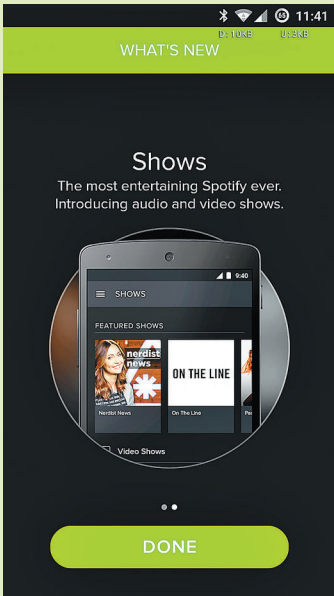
65 11:41
D: 10KB U: 3KB

WHAT'S NEW

Shows
The most entertaining Spotify ever. Introducing audio and video shows.

9:40
SHOWS

FEATURED SHOWS

nerdist news
ON THE LINE

Nerdist News
On The Line
Pa

Video Shows

DONE